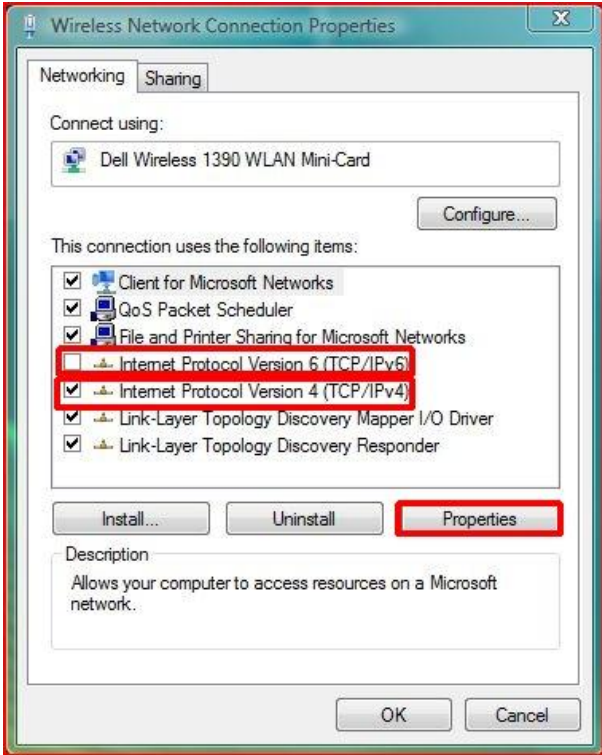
Wireless Network Connection Properties

Networking | Sharing

Connect using:

Dell Wireless 1390 WLAN Mini-Card

Configure...

This connection uses the following items:

Client for Microsoft Networks
QoS Packet Scheduler
File and Printer Sharing for Microsoft Networks
Internet Protocol Version 6 (TCP/IPv6)
Internet Protocol Version 4 (TCP/IPv4)
Link-Layer Topology Discovery Mapper I/O Driver
Link-Layer Topology Discovery Responder

Install... | Uninstall | Properties

Description

Allows your computer to access resources on a Microsoft network.

OK | Cancel